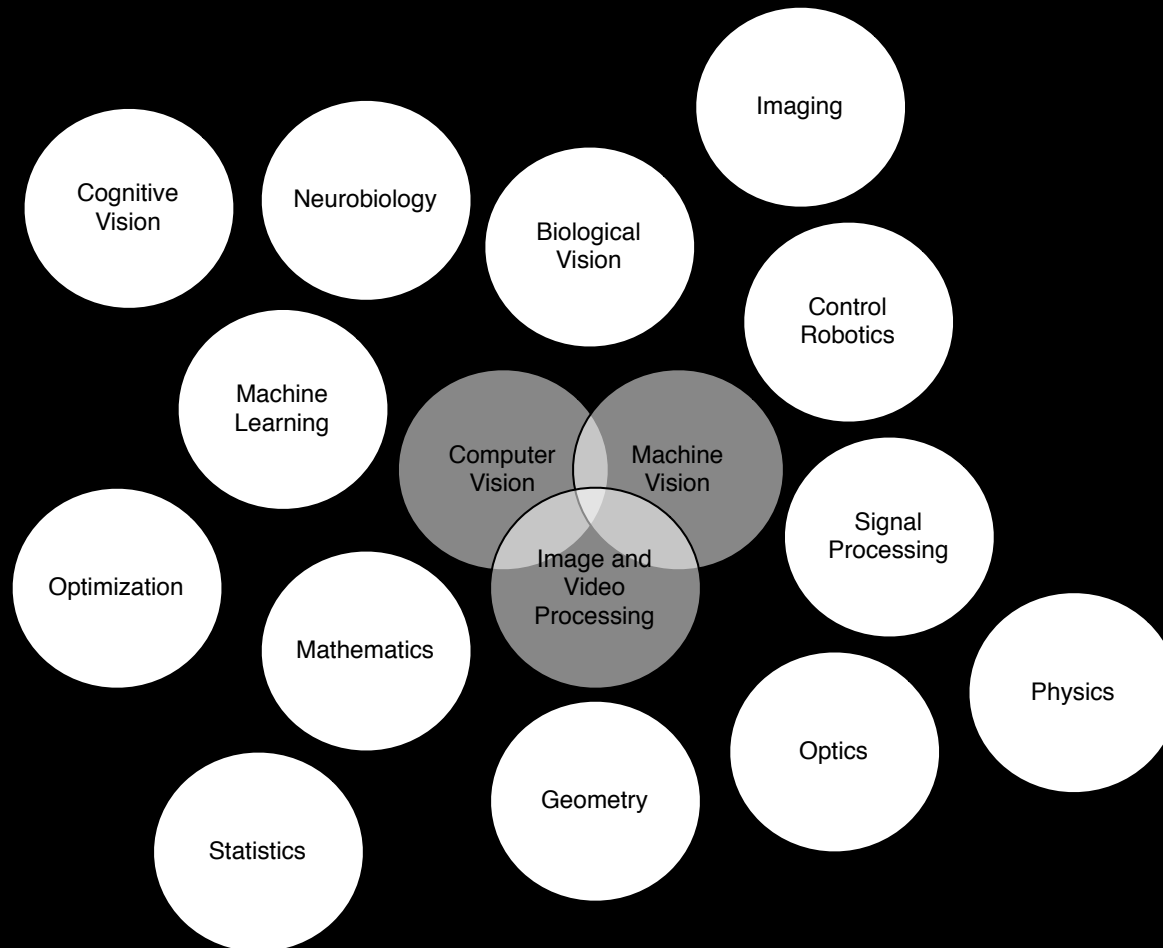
Imaging

Cognitive Vision

Neurobiology

Biological Vision

Control Robotics

Machine Learning

Computer Vision

Machine Vision

Signal Processing

Image and Video Processing

Optimization

Mathematics

Physics

Optics

Geometry

Statistics